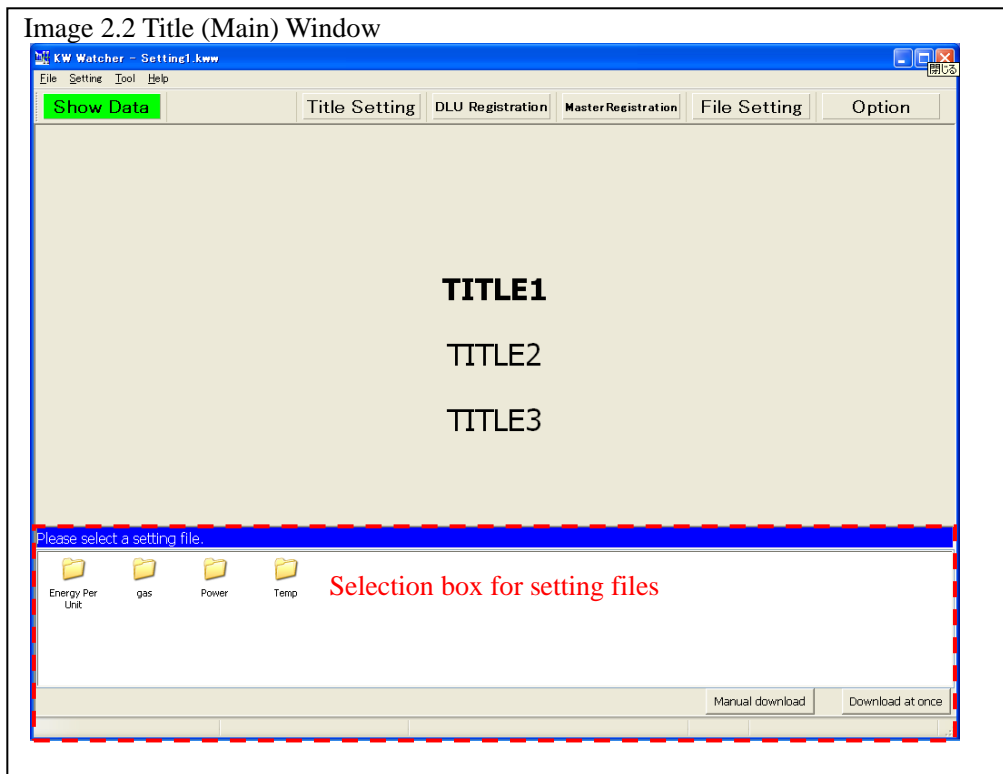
Image 2.2 Title (Main) Window

KW Watcher - Setting1.kww

閉じる

File Setting Tool Help

Show Data

Title Setting

DLU Registration

MasterRegistration

File Setting

Option

TITLE1

TITLE2

TITLE3

Please select a setting file.

Energy Per Unit

gas

Power

Temp

Selection box for setting files

Manual download

Download at once